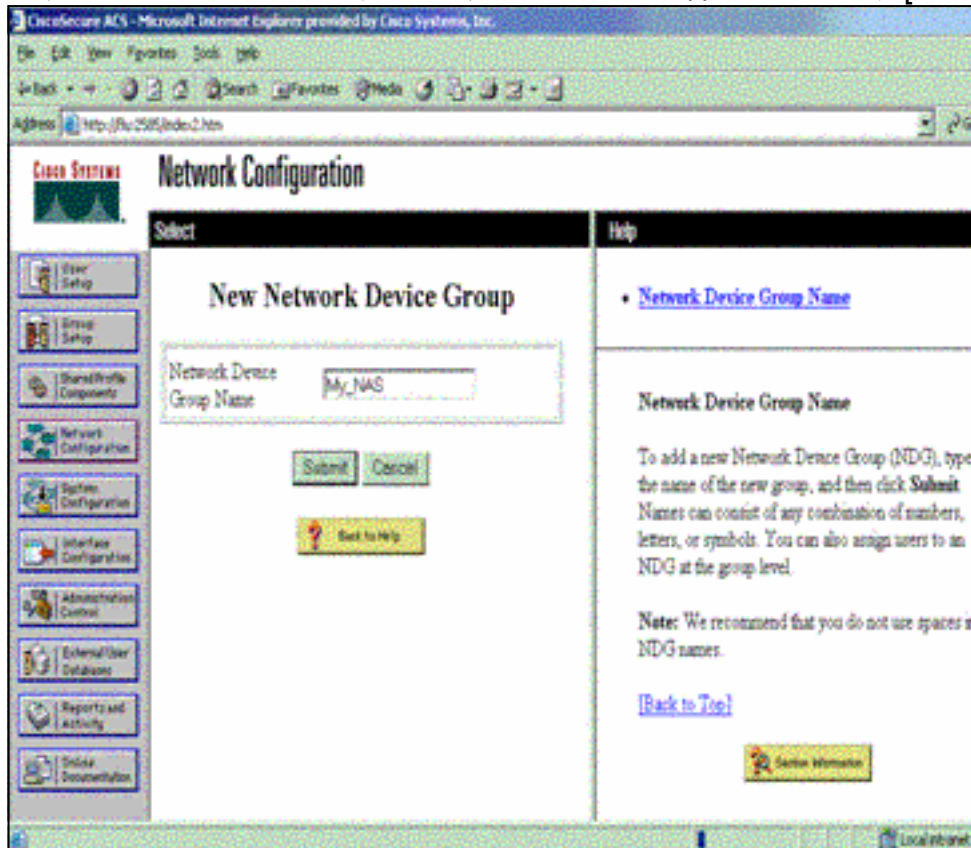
CiscoSecure ACS - Microsoft Internet Explorer provided by Cisco Systems, Inc.

File Edit View Favorites Tools Help

Back Search Favorites Media

Address http://fiu:2505/index2.htm

Cisco Systems

Network Configuration

Select

Help

User Setup

Group Setup

Shared Profile Components

Network Configuration

System Configuration

Interface Configuration

Administration Control

External User Databases

Reports and Activity

Online Documentation

New Network Device Group

Network Device Group Name My_NAS

Submit Cancel

Back to Help

• Network Device Group Name

Network Device Group Name

To add a new Network Device Group (NDG), type the name of the new group, and then click **Submit**. Names can consist of any combination of numbers, letters, or symbols. You can also assign users to an NDG at the group level.

**Note:** We recommend that you do not use spaces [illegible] NDG names.

[Back to Top]

Section Information

Local intranet